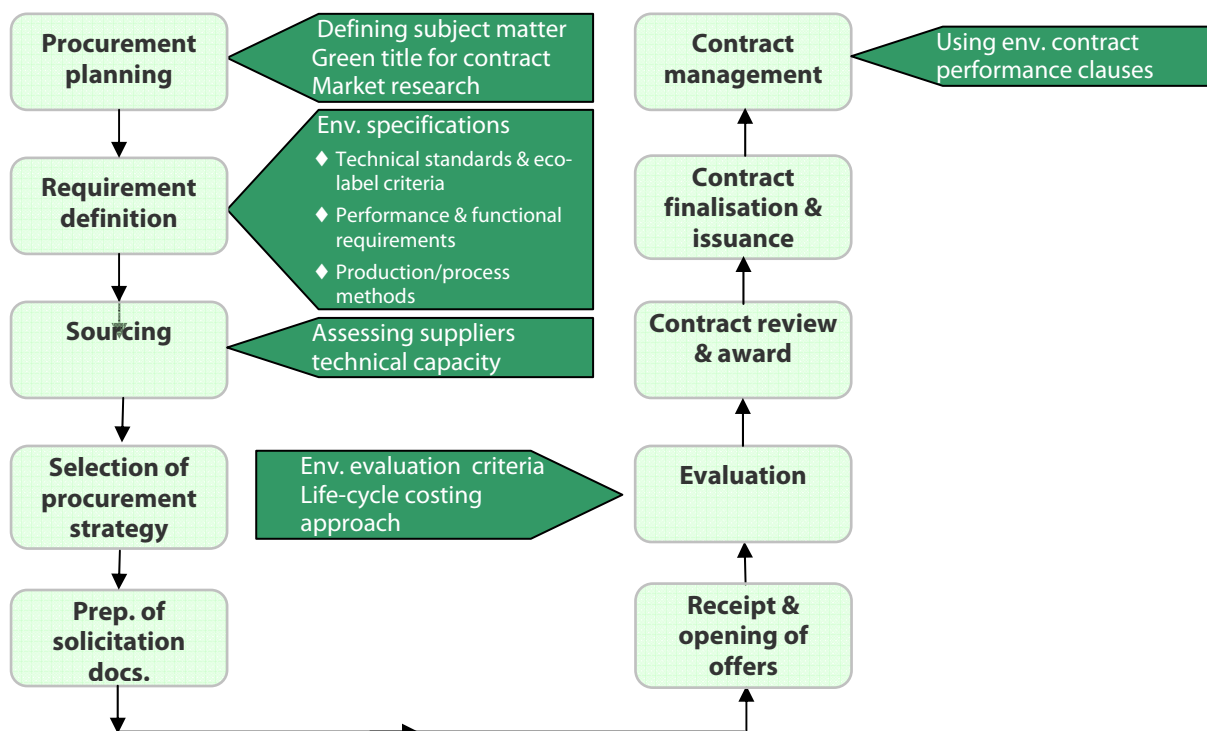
Procurement planning

Defining subject matter
Green title for contract
Market research

Requirement definition

Env. specifications
♦ Technical standards & eco-label criteria
♦ Performance & functional requirements
♦ Production/process methods

Sourcing

Assessing suppliers technical capacity

Selection of procurement strategy

Env. evaluation criteria
Life-cycle costing approach

Prep. of solicitation docs.

Contract management

Using env. contract performance clauses

Contract finalisation & issuance

Contract review & award

Evaluation

Receipt & opening of offers